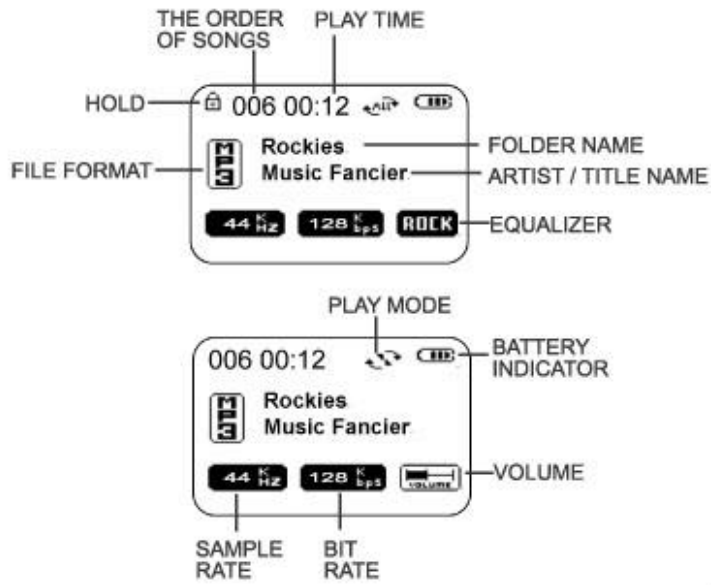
THE ORDER OF SONGS
PLAY TIME
HOLD
006 00:12
ALL
FOLDER NAME
MP3
Rockies
Music Fancier
FILE FORMAT
ARTIST / TITLE NAME
44 KHz
128 Kbps
ROCK
EQUALIZER

PLAY MODE
006 00:12
BATTERY INDICATOR
MP3
Rockies
Music Fancier
44 KHz
128 Kbps
VOLUME
VOLUME
SAMPLE RATE
BIT RATE